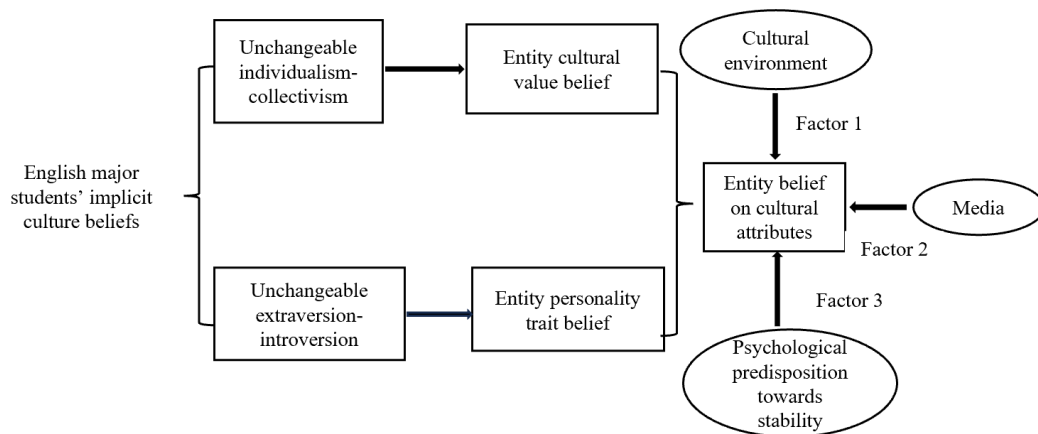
English major students' implicit culture beliefs

Unchangeable individualism-collectivism

Entity cultural value belief

Unchangeable extraversion-introversion

Entity personality trait belief

Cultural environment

Factor 1

Entity belief on cultural attributes

Media

Factor 2

Factor 3

Psychological predisposition towards stability